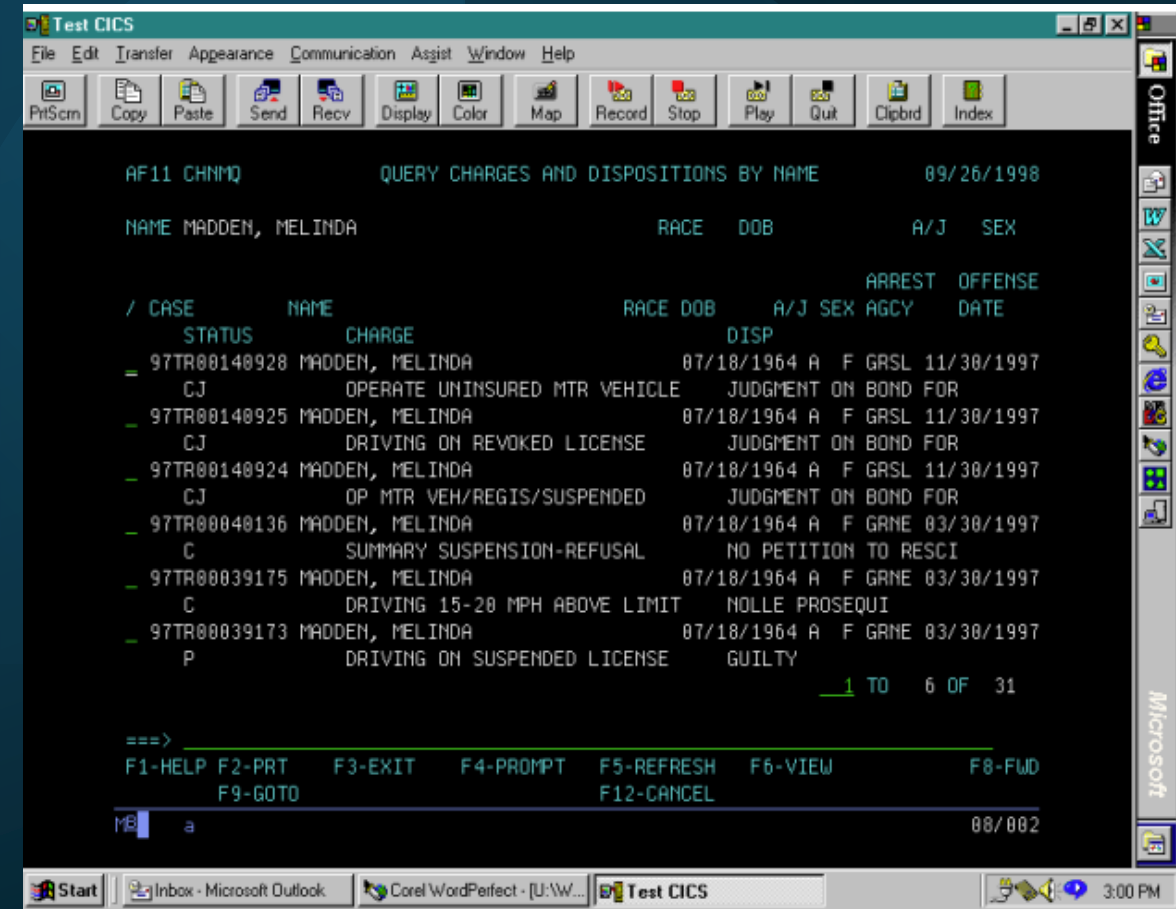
Test CICS

File Edit Transfer Appearance Communication Assist Window Help

PrtScrn Copy Paste Send Recv Display Color Map Record Stop Play Quit Clipbrd Index

Office

AF11 CHNMQ QUERY CHARGES AND DISPOSITIONS BY NAME 09/26/1998

NAME MADDEN, MELINDA RACE DOB A/J SEX

| / CASE | NAME | RACE | DOB | A/J | SEX | ARREST AGCY | OFFENSE DATE |
|---|---|---|---|---|---|---|---|
| STATUS | CHARGE | | DISP | | | | |
| _ 97TR00140928 | MADDEN, MELINDA | | 07/18/1964 | A | F | GRSL | 11/30/1997 |
| CJ | OPERATE UNINSURED MTR VEHICLE | | JUDGMENT ON BOND FOR | | | | |
| _ 97TR00140925 | MADDEN, MELINDA | | 07/18/1964 | A | F | GRSL | 11/30/1997 |
| CJ | DRIVING ON REVOKED LICENSE | | JUDGMENT ON BOND FOR | | | | |
| _ 97TR00140924 | MADDEN, MELINDA | | 07/18/1964 | A | F | GRSL | 11/30/1997 |
| CJ | OP MTR VEH/REGIS/SUSPENDED | | JUDGMENT ON BOND FOR | | | | |
| _ 97TR00040136 | MADDEN, MELINDA | | 07/18/1964 | A | F | GRNE | 03/30/1997 |
| C | SUMMARY SUSPENSION-REFUSAL | | NO PETITION TO RESCI | | | | |
| _ 97TR00039175 | MADDEN, MELINDA | | 07/18/1964 | A | F | GRNE | 03/30/1997 |
| C | DRIVING 15-20 MPH ABOVE LIMIT | | NOLLE PROSEQUI | | | | |
| _ 97TR00039173 | MADDEN, MELINDA | | 07/18/1964 | A | F | GRNE | 03/30/1997 |
| P | DRIVING ON SUSPENDED LICENSE | | GUILTY | | | | |

1 TO 6 OF 31

===>

F1-HELP F2-PRT F3-EXIT F4-PROMPT F5-REFRESH F6-VIEW F8-FWD
F9-GOTO F12-CANCEL

MB a 08/002

Microsoft

Start | Inbox - Microsoft Outlook | Corel WordPerfect - [U:\W... | Test CICS | 3:00 PM